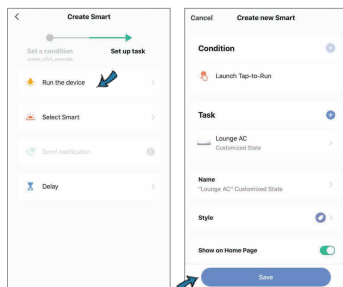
Create Smart

Set a condition

Set up task

Run the device

Select Smart

Send notification

Delay

Cancel Create new Smart

Condition

Launch Tap-to-Run

Task

Lounge AC
Customized State

Name
"Lounge AC" Customized State

Style

Show on Home Page

Save